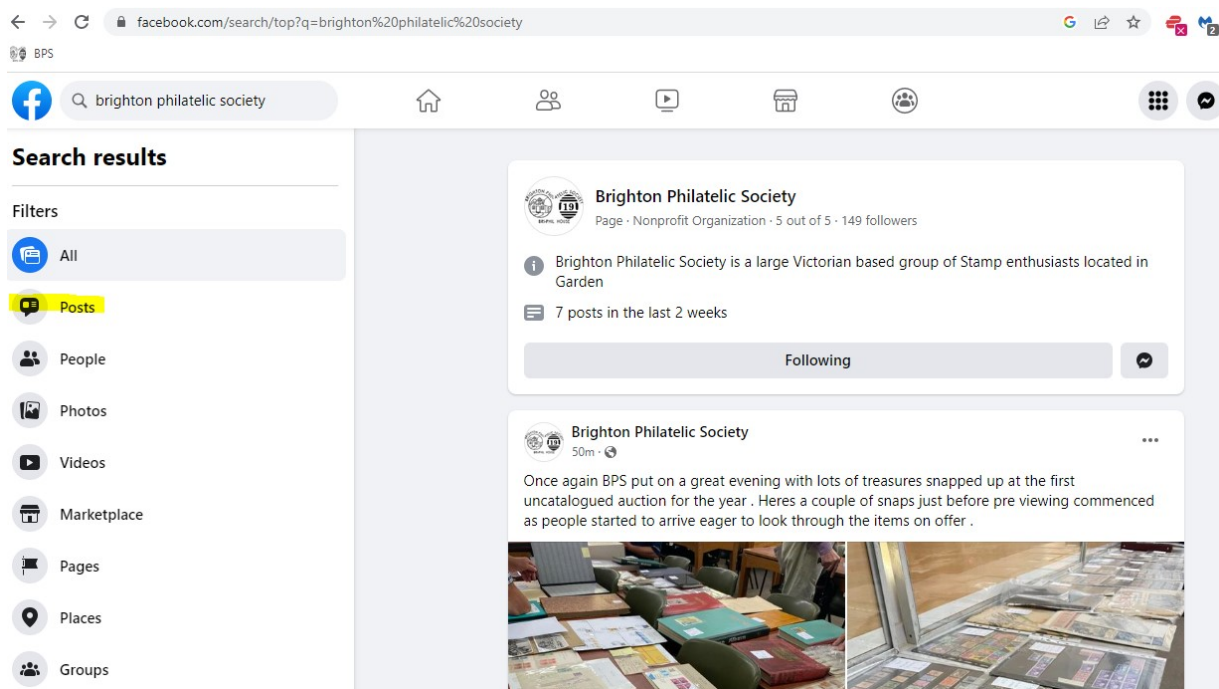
facebook.com/search/top?q=brighton%20philatelic%20society

BPS

brighton philatelic society

Search results

Filters

All

Posts

People

Photos

Videos

Marketplace

Pages

Places

Groups

Brighton Philatelic Society

Page · Nonprofit Organization · 5 out of 5 · 149 followers

Brighton Philatelic Society is a large Victorian based group of Stamp enthusiasts located in Garden

7 posts in the last 2 weeks

Following

Brighton Philatelic Society

50m ·

Once again BPS put on a great evening with lots of treasures snapped up at the first uncatalogued auction for the year . Heres a couple of snaps just before pre viewing commenced as people started to arrive eager to look through the items on offer .